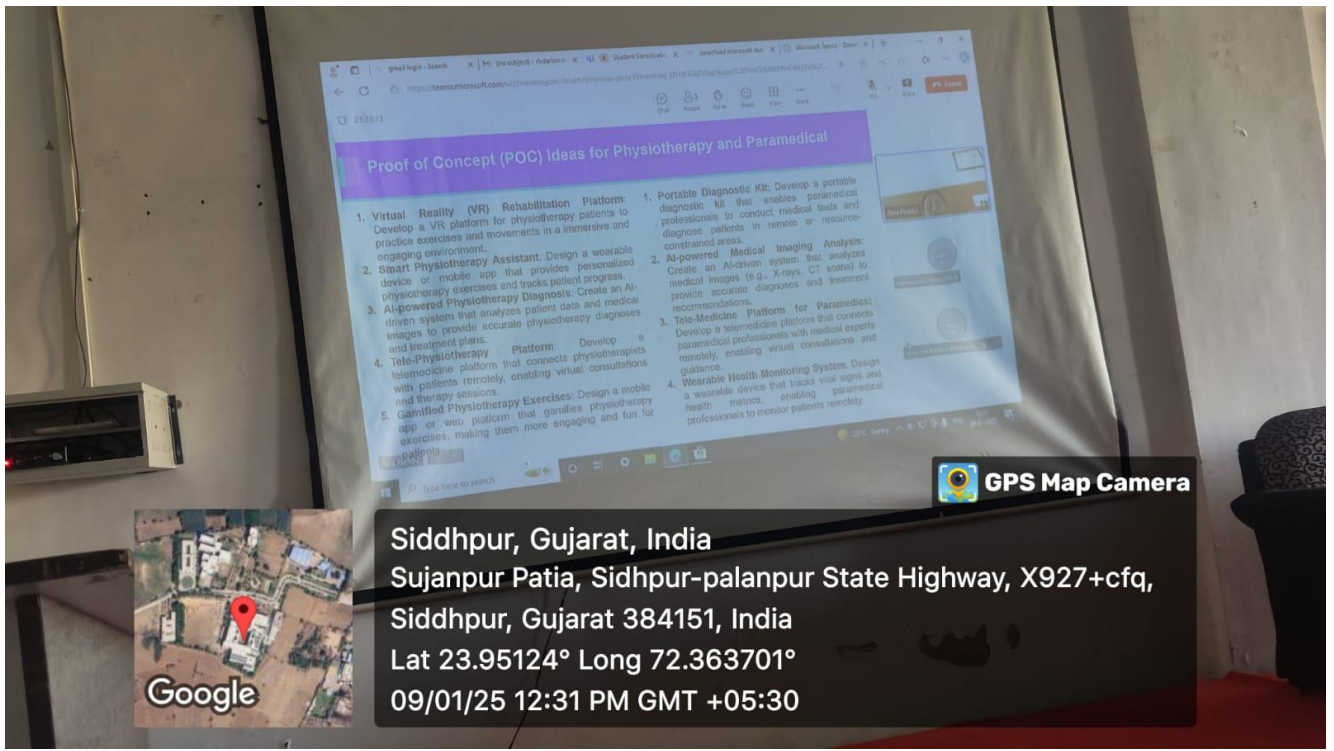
gmail login - Search | (no subject) | Student | download microsoft | Microsoft Teams

https://teams.microsoft.com/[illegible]

Chat People Raise React View More

Leave

Proof of Concept (POC) ideas for Physiotherapy and Paramedical

1. Virtual Reality (VR) Rehabilitation Platform: Develop a VR platform for physiotherapy patients to practice exercises and movements in a immersive and engaging environment.
2. Smart Physiotherapy Assistant: Design a wearable device or mobile app that provides personalized physiotherapy exercises and tracks patient progress.
3. AI-powered Physiotherapy Diagnosis: Create an AI-driven system that analyzes patient data and medical images to provide accurate physiotherapy diagnoses and treatment plans.
4. Tele-Physiotherapy Platform: Develop a telemedicine platform that connects physiotherapists with patients remotely, enabling virtual consultations and therapy sessions.
5. Gamified Physiotherapy Exercises: Design a mobile app or web platform that gamifies physiotherapy exercises, making them more engaging and fun for patients.

1. Portable Diagnostic Kit: Develop a portable diagnostic kit that enables paramedical professionals to conduct medical tests and diagnose patients in remote or resource-constrained areas.
2. AI-powered Medical Imaging Analysis: Create an AI-driven system that analyzes medical images (e.g., X-rays, CT scans) to provide accurate diagnoses and treatment recommendations.
3. Tele-Medicine Platform for Paramedics: Develop a telemedicine platform that connects paramedical professionals with medical experts remotely, enabling virtual consultations and guidance.
4. Wearable Health Monitoring System: Design a wearable device that tracks vital signs and health metrics, enabling paramedical professionals to monitor patients remotely.

Type here to search

GPS Map Camera

Siddhpur, Gujarat, India
Sujanpur Patia, Sidhpur-palanpur State Highway, X927+cfq, Siddhpur, Gujarat 384151, India
Lat 23.95124° Long 72.363701°
09/01/25 12:31 PM GMT +05:30

Google